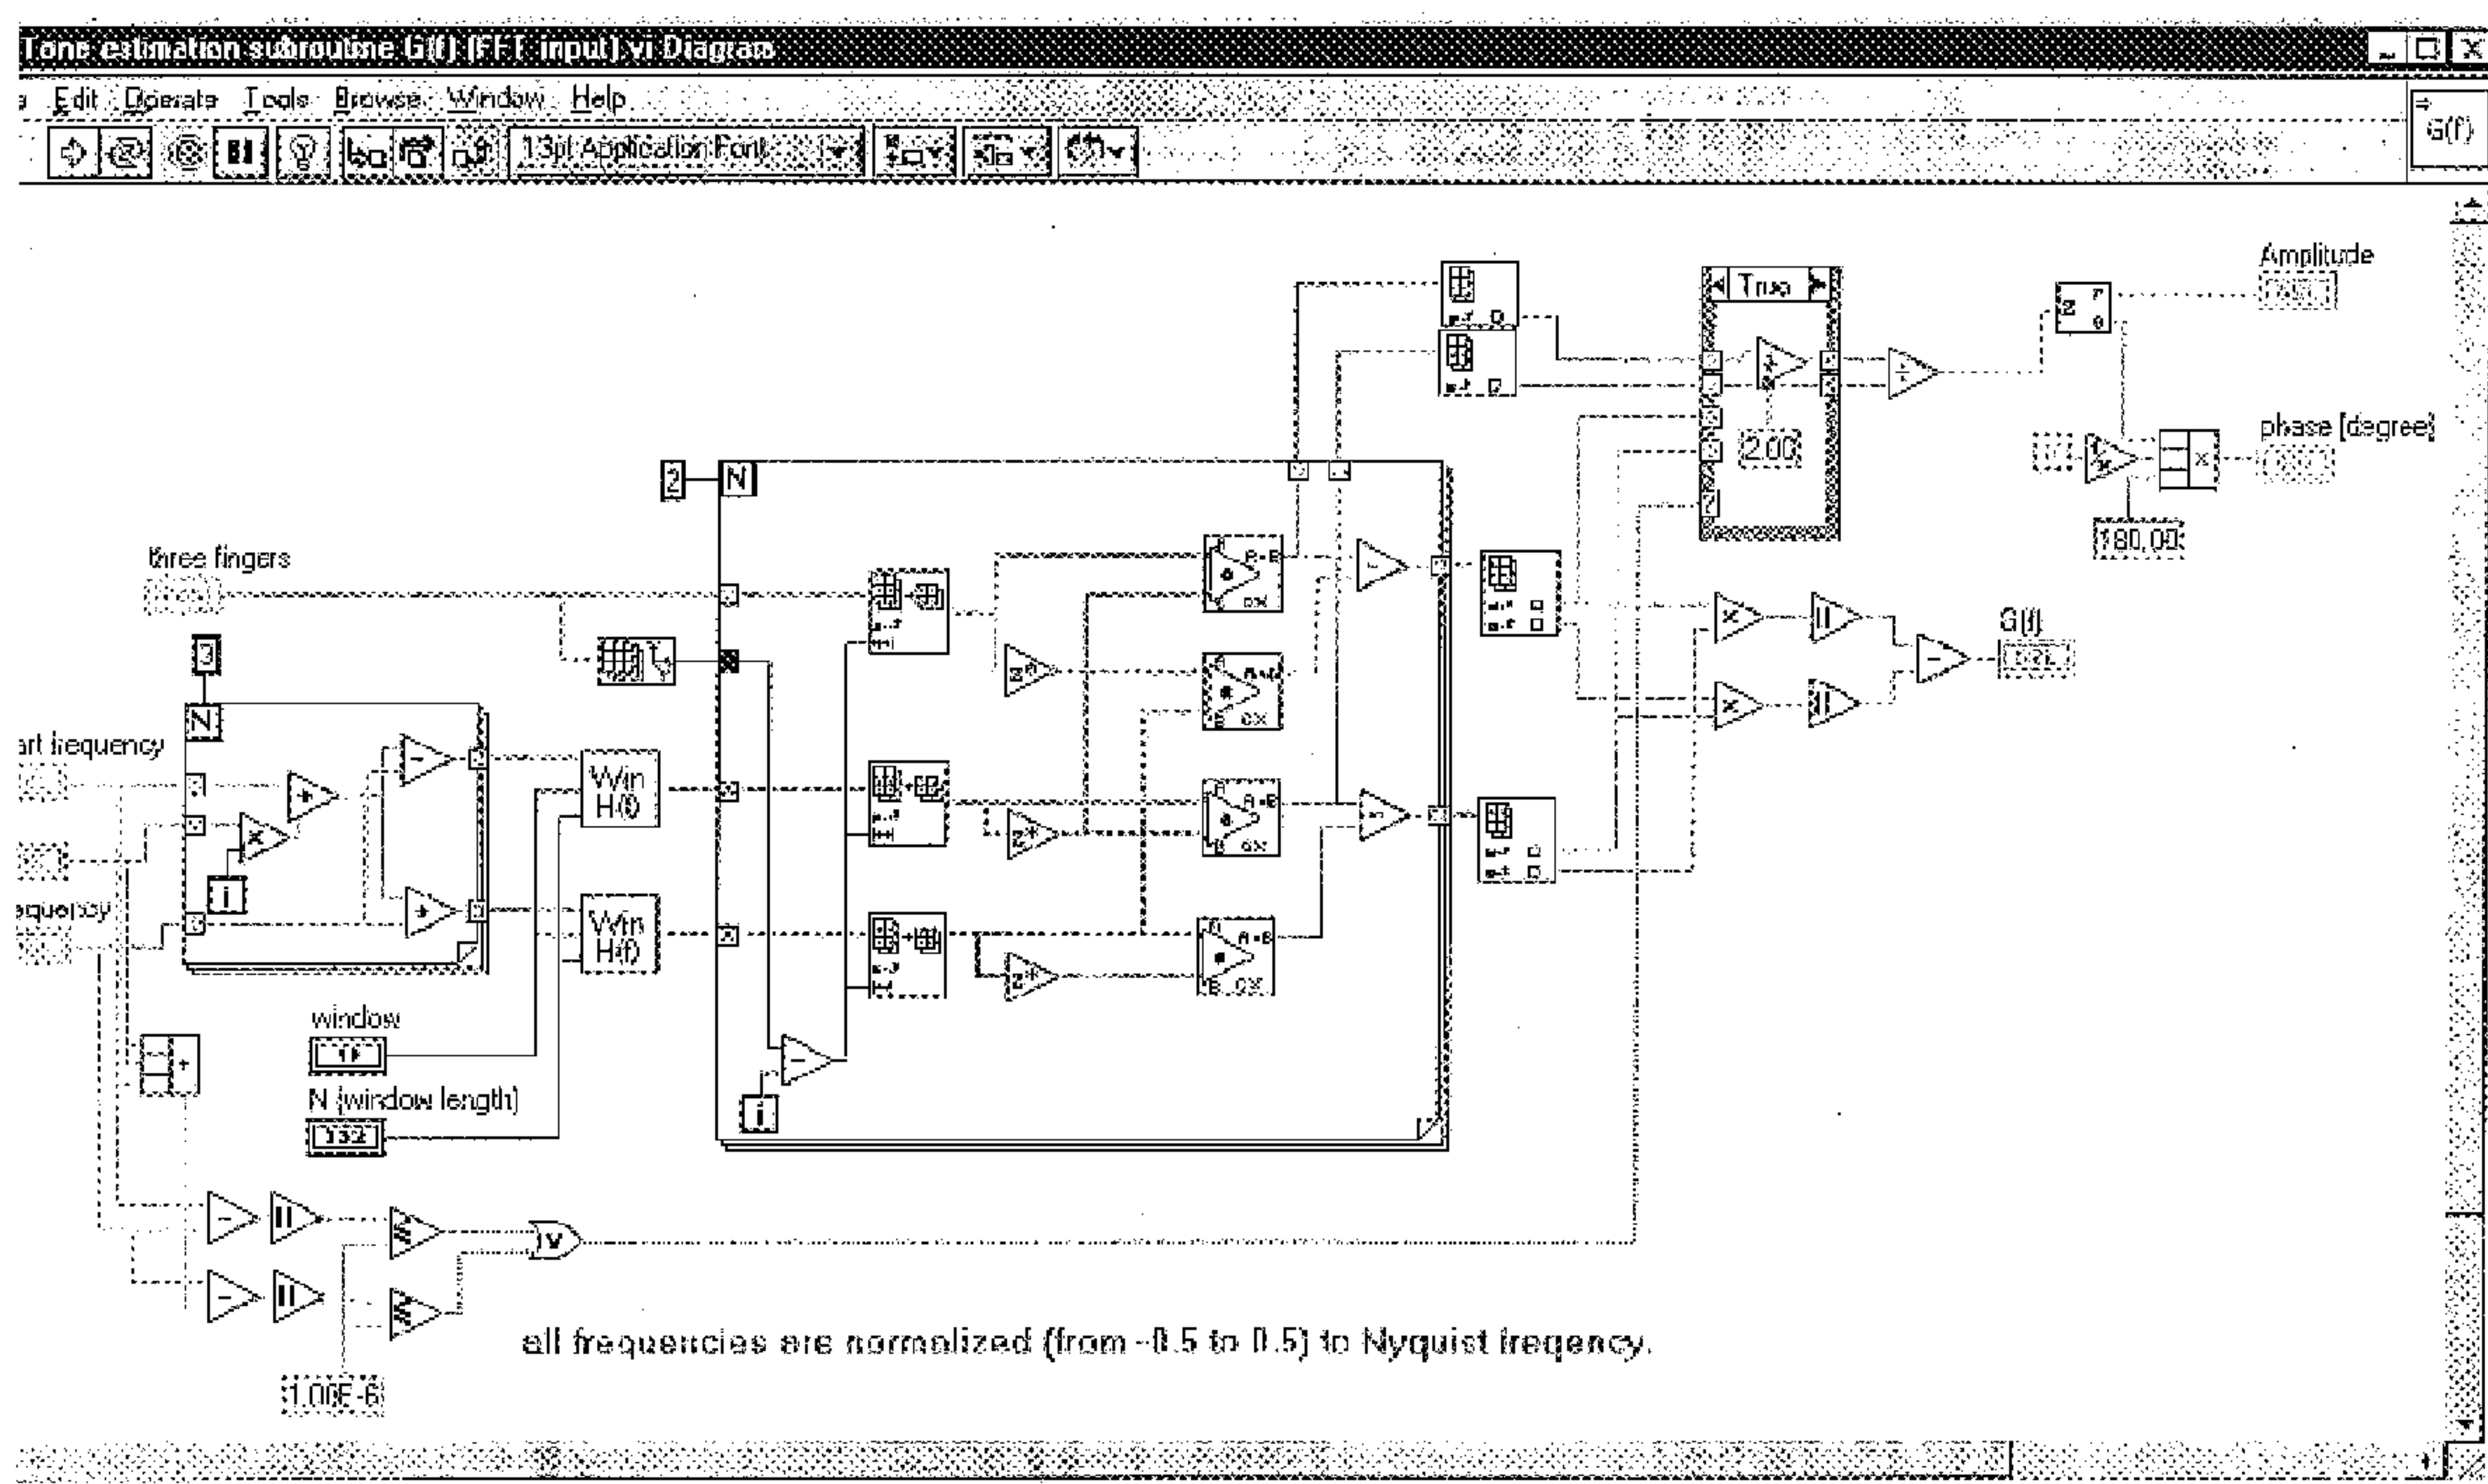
Tone estimation subroutine G(f) (FFT input).vi Diagram

e Edit Operate Tools Browse Window Help

13pt Application Font

G(f)

True

Amplitude

2.00

phase [degree]

180.00

three fingers

2

N

3

N

art frequency

equency

Win H(f)

Win H(f)

G(f)

window

N (window length)

i

i

1.00E-6

all frequencies are normalized (from -0.5 to 0.5) to Nyquist freqency.